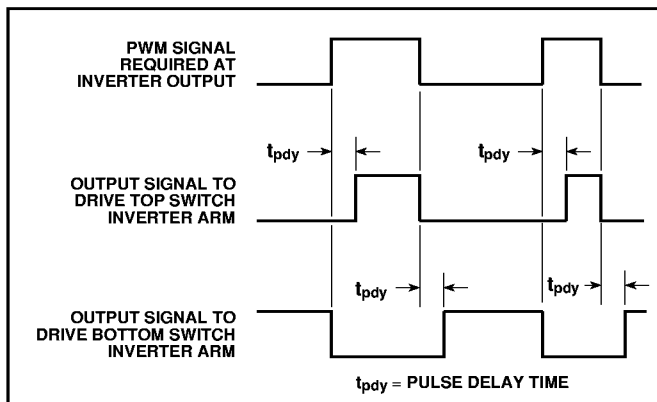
PWM SIGNAL REQUIRED AT INVERTER OUTPUT

$t_{pdy}$ $t_{pdy}$

OUTPUT SIGNAL TO DRIVE TOP SWITCH INVERTER ARM

$t_{pdy}$ $t_{pdy}$

OUTPUT SIGNAL TO DRIVE BOTTOM SWITCH INVERTER ARM

$t_{pdy}$ = PULSE DELAY TIME